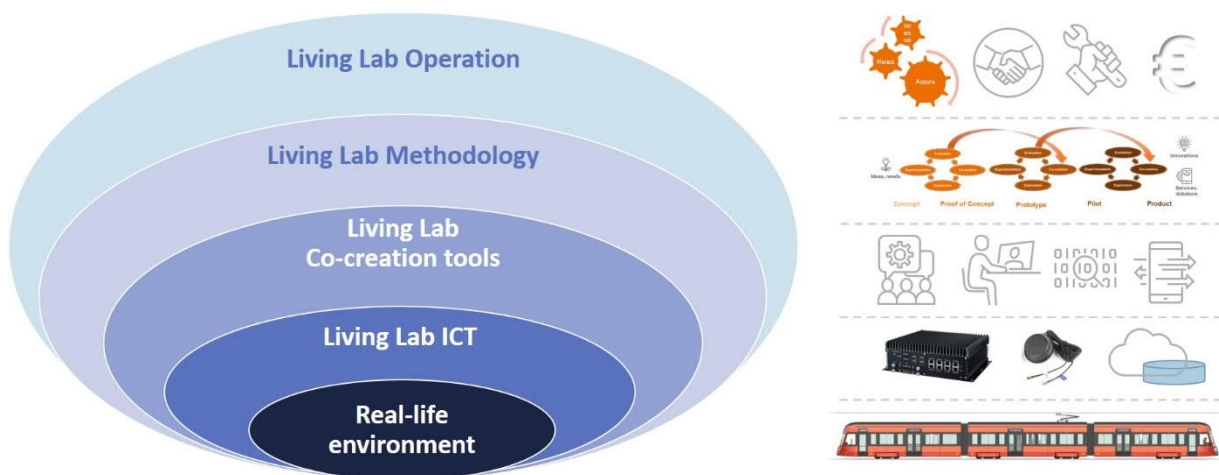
Living Lab Operation

Living Lab Methodology

Living Lab Co-creation tools

Living Lab ICT

Real-life environment

Roles

Actors

Ideas, needs

Evaluation

Experimentation

Co-creation

Exploration

Concept

Proof of Concept

Prototype

Pilot

Product

Innovations

Services, solutions